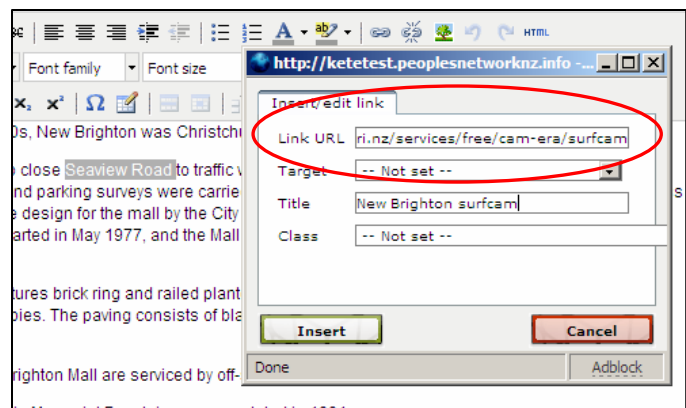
HTML

Font family
Font size

$x_2$ $x^2$ Ω

0s, New Brighton was Christchu

o close Seaview Road to traffic v
nd parking surveys were carrie
e design for the mall by the City
arted in May 1977, and the Mall

tures brick ring and railed plant
bies. The paving consists of bla

righton Mall are serviced by off-

http://ketetest.peoplesnetworknz.info -...

Insert/edit link

Link URL ri.nz/services/free/cam-era/surfcam
Target -- Not set --
Title New Brighton surfcam
Class -- Not set --

Insert
Cancel

Done
Adblock